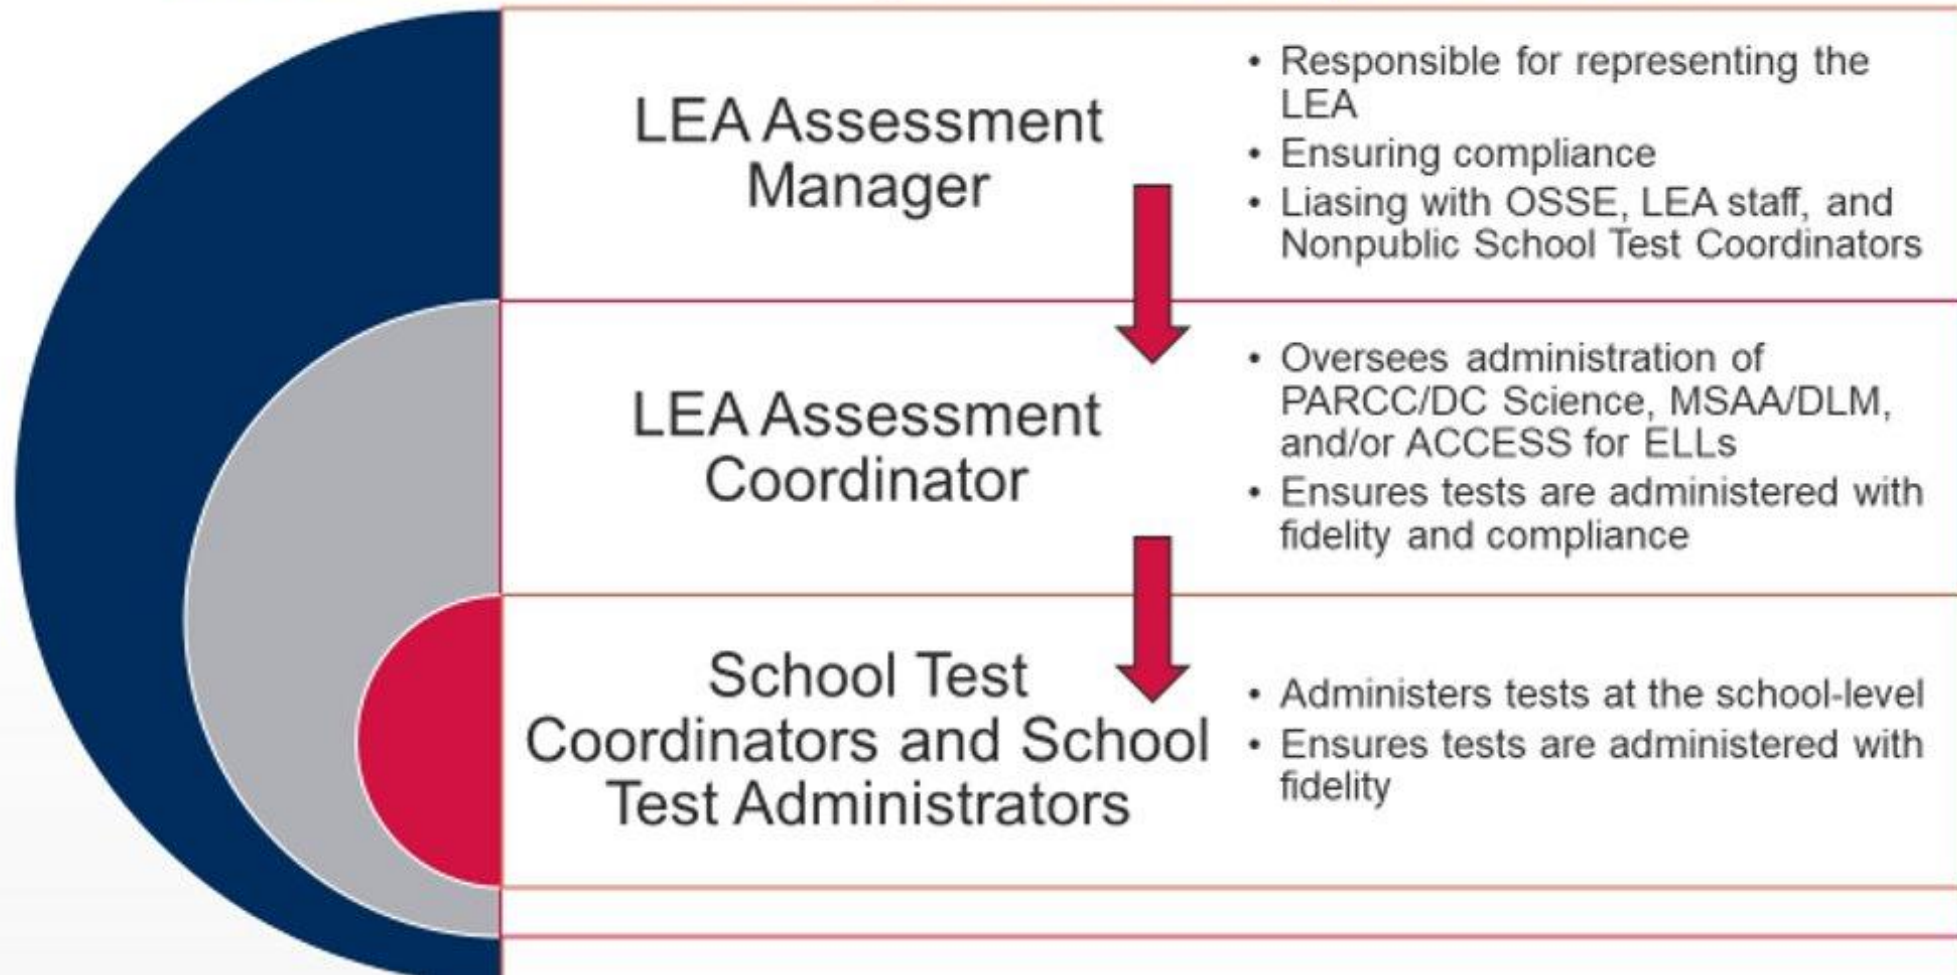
LEA Assessment Manager

- Responsible for representing the LEA
- Ensuring compliance
- Liasing with OSSE, LEA staff, and Nonpublic School Test Coordinators

LEA Assessment Coordinator

- Oversees administration of PARCC/DC Science, MSAA/DLM, and/or ACCESS for ELLs
- Ensures tests are administered with fidelity and compliance

School Test Coordinators and School Test Administrators

- Administers tests at the school-level
- Ensures tests are administered with fidelity